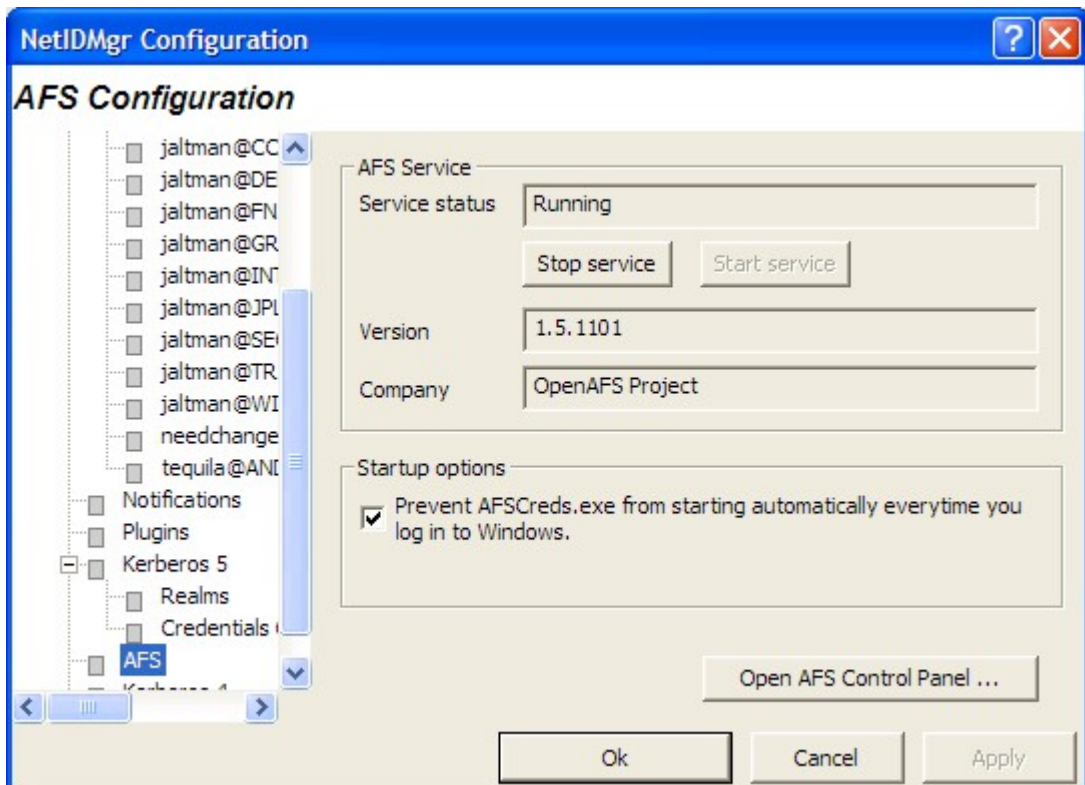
NetIDMgr Configuration

AFS Configuration

jaltman@CC
jaltman@DE
jaltman@FN
jaltman@GR
jaltman@INT
jaltman@JPL
jaltman@SE
jaltman@TR
jaltman@WI
needchange
tequila@ANI
Notifications
Plugins
Kerberos 5
Realms
Credentials
AFS
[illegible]

AFS Service
Service status
Running
Stop service
Start service
Version
1.5.1101
Company
OpenAFS Project

Startup options
Prevent AFSCreds.exe from starting automatically everytime you log in to Windows.

Open AFS Control Panel ...

Ok
Cancel
Apply